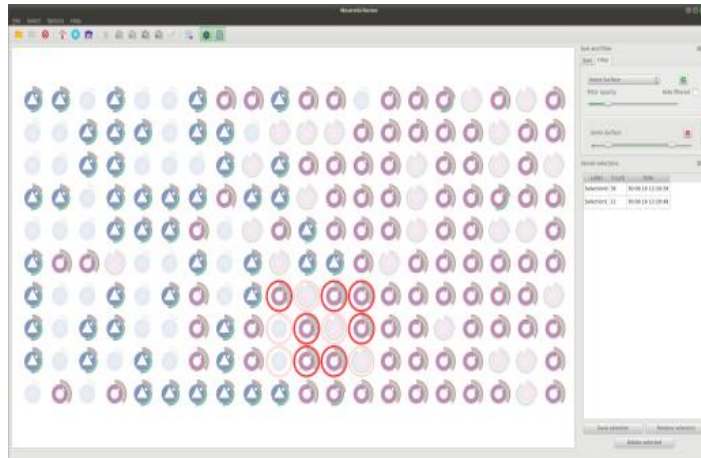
NeuronSelector

File Select Options Help

Sort and filter

Sort Filter

Soma Surface

Filter quality

Hide filtered

Soma Surface

Saved selection

| Label | Count | Date |
|---|---|---|
| Selection1 | 34 | 30.09.19 12:28:34 |
| Selection2 | 11 | 30.09.19 12:29:48 |

Save selection

Restore selection

Delete selected